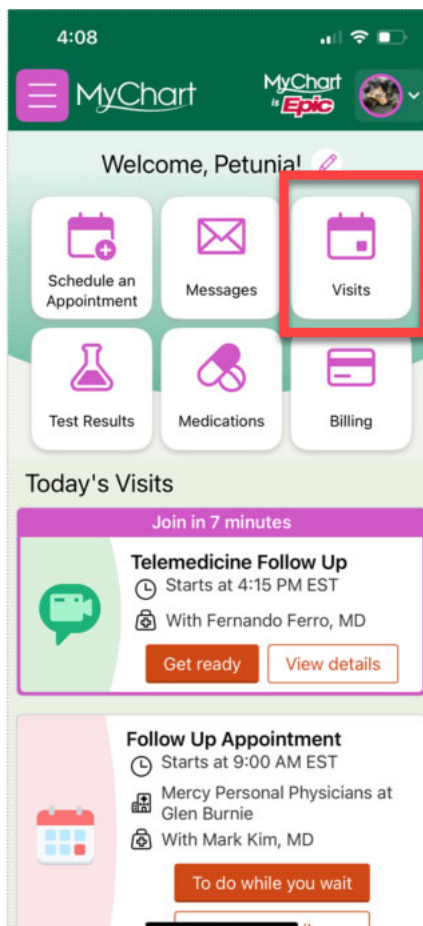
4:08

MyChart

MyChart is Epic

Welcome, Petunia!

Schedule an Appointment

Messages

Visits

Test Results

Medications

Billing

Today's Visits

Join in 7 minutes

Telemedicine Follow Up

Starts at 4:15 PM EST

With Fernando Ferro, MD

Get ready

View details

Follow Up Appointment

Starts at 9:00 AM EST

Mercy Personal Physicians at Glen Burnie

With Mark Kim, MD

To do while you wait

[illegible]